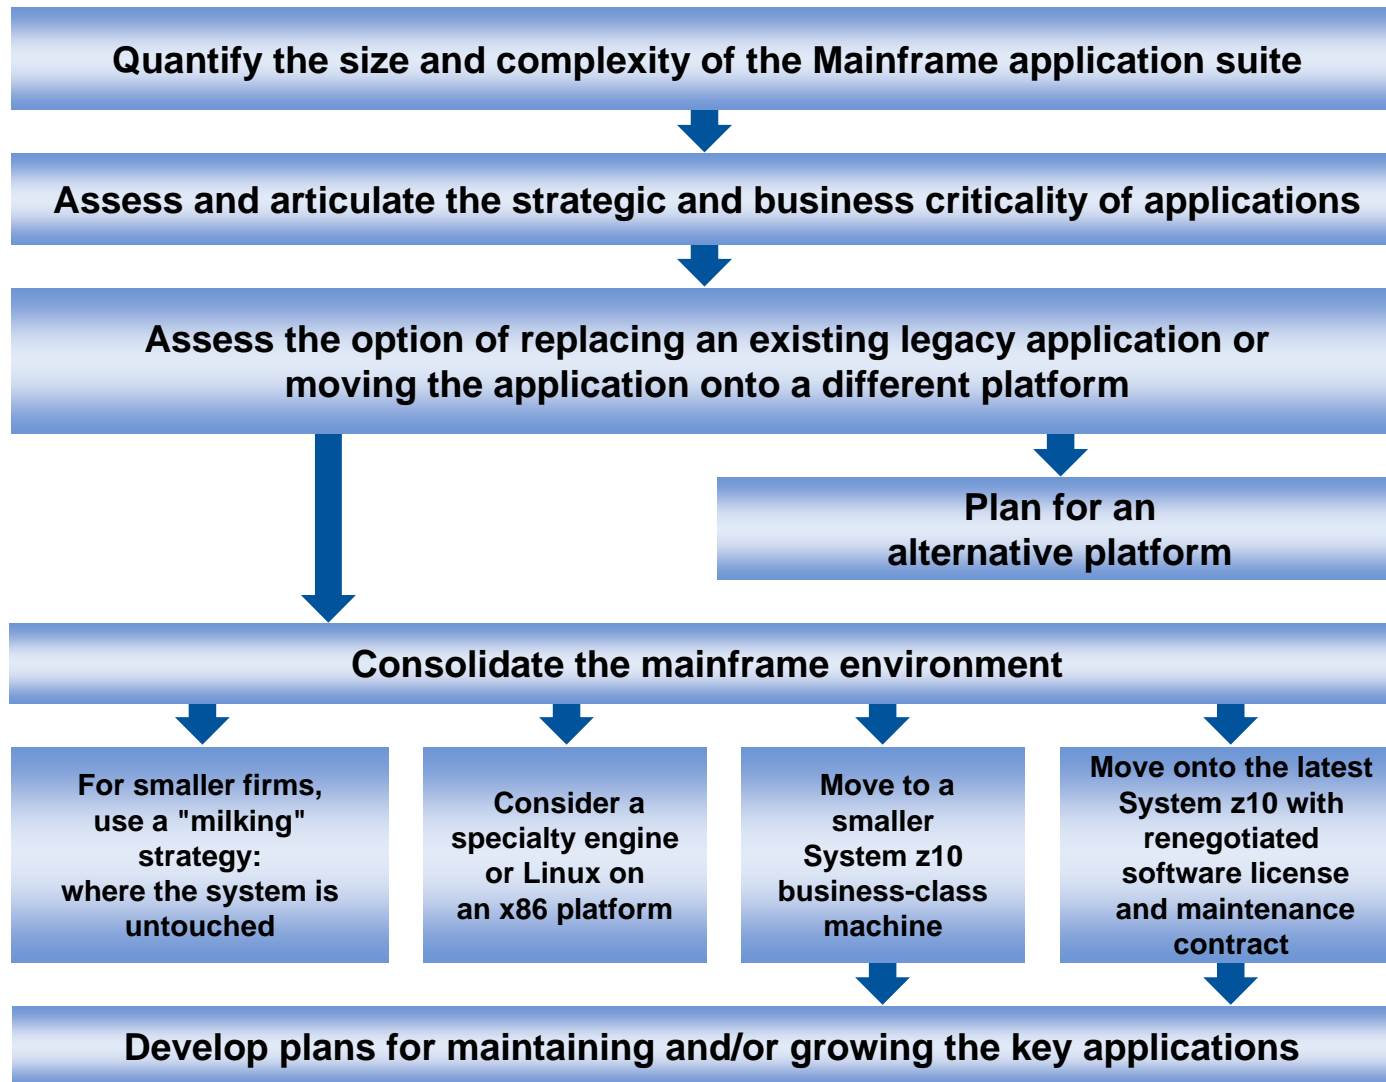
Quantify the size and complexity of the Mainframe application suite

Assess and articulate the strategic and business criticality of applications

Assess the option of replacing an existing legacy application or moving the application onto a different platform

Plan for an alternative platform

Consolidate the mainframe environment

For smaller firms, use a "milking" strategy: where the system is untouched

Consider a specialty engine or Linux on an x86 platform

Move to a smaller System z10 business-class machine

Move onto the latest System z10 with renegotiated software license and maintenance contract

Develop plans for maintaining and/or growing the key applications